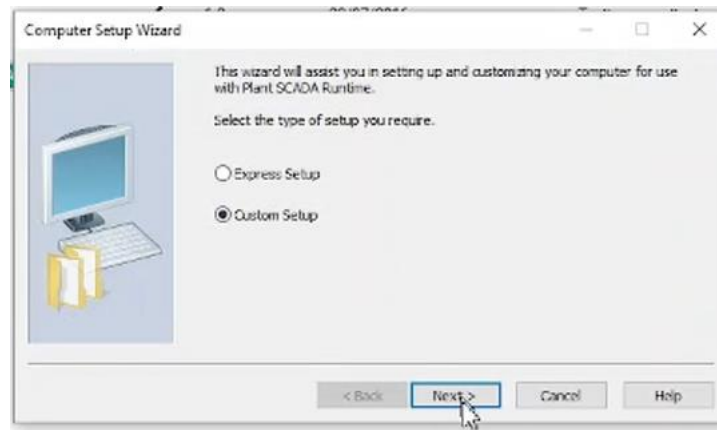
Computer Setup Wizard

This wizard will assist you in setting up and customizing your computer for use with Plant SCADA Runtime.

Select the type of setup you require.

Express Setup

Custom Setup

< Back

Next >

Cancel

Help